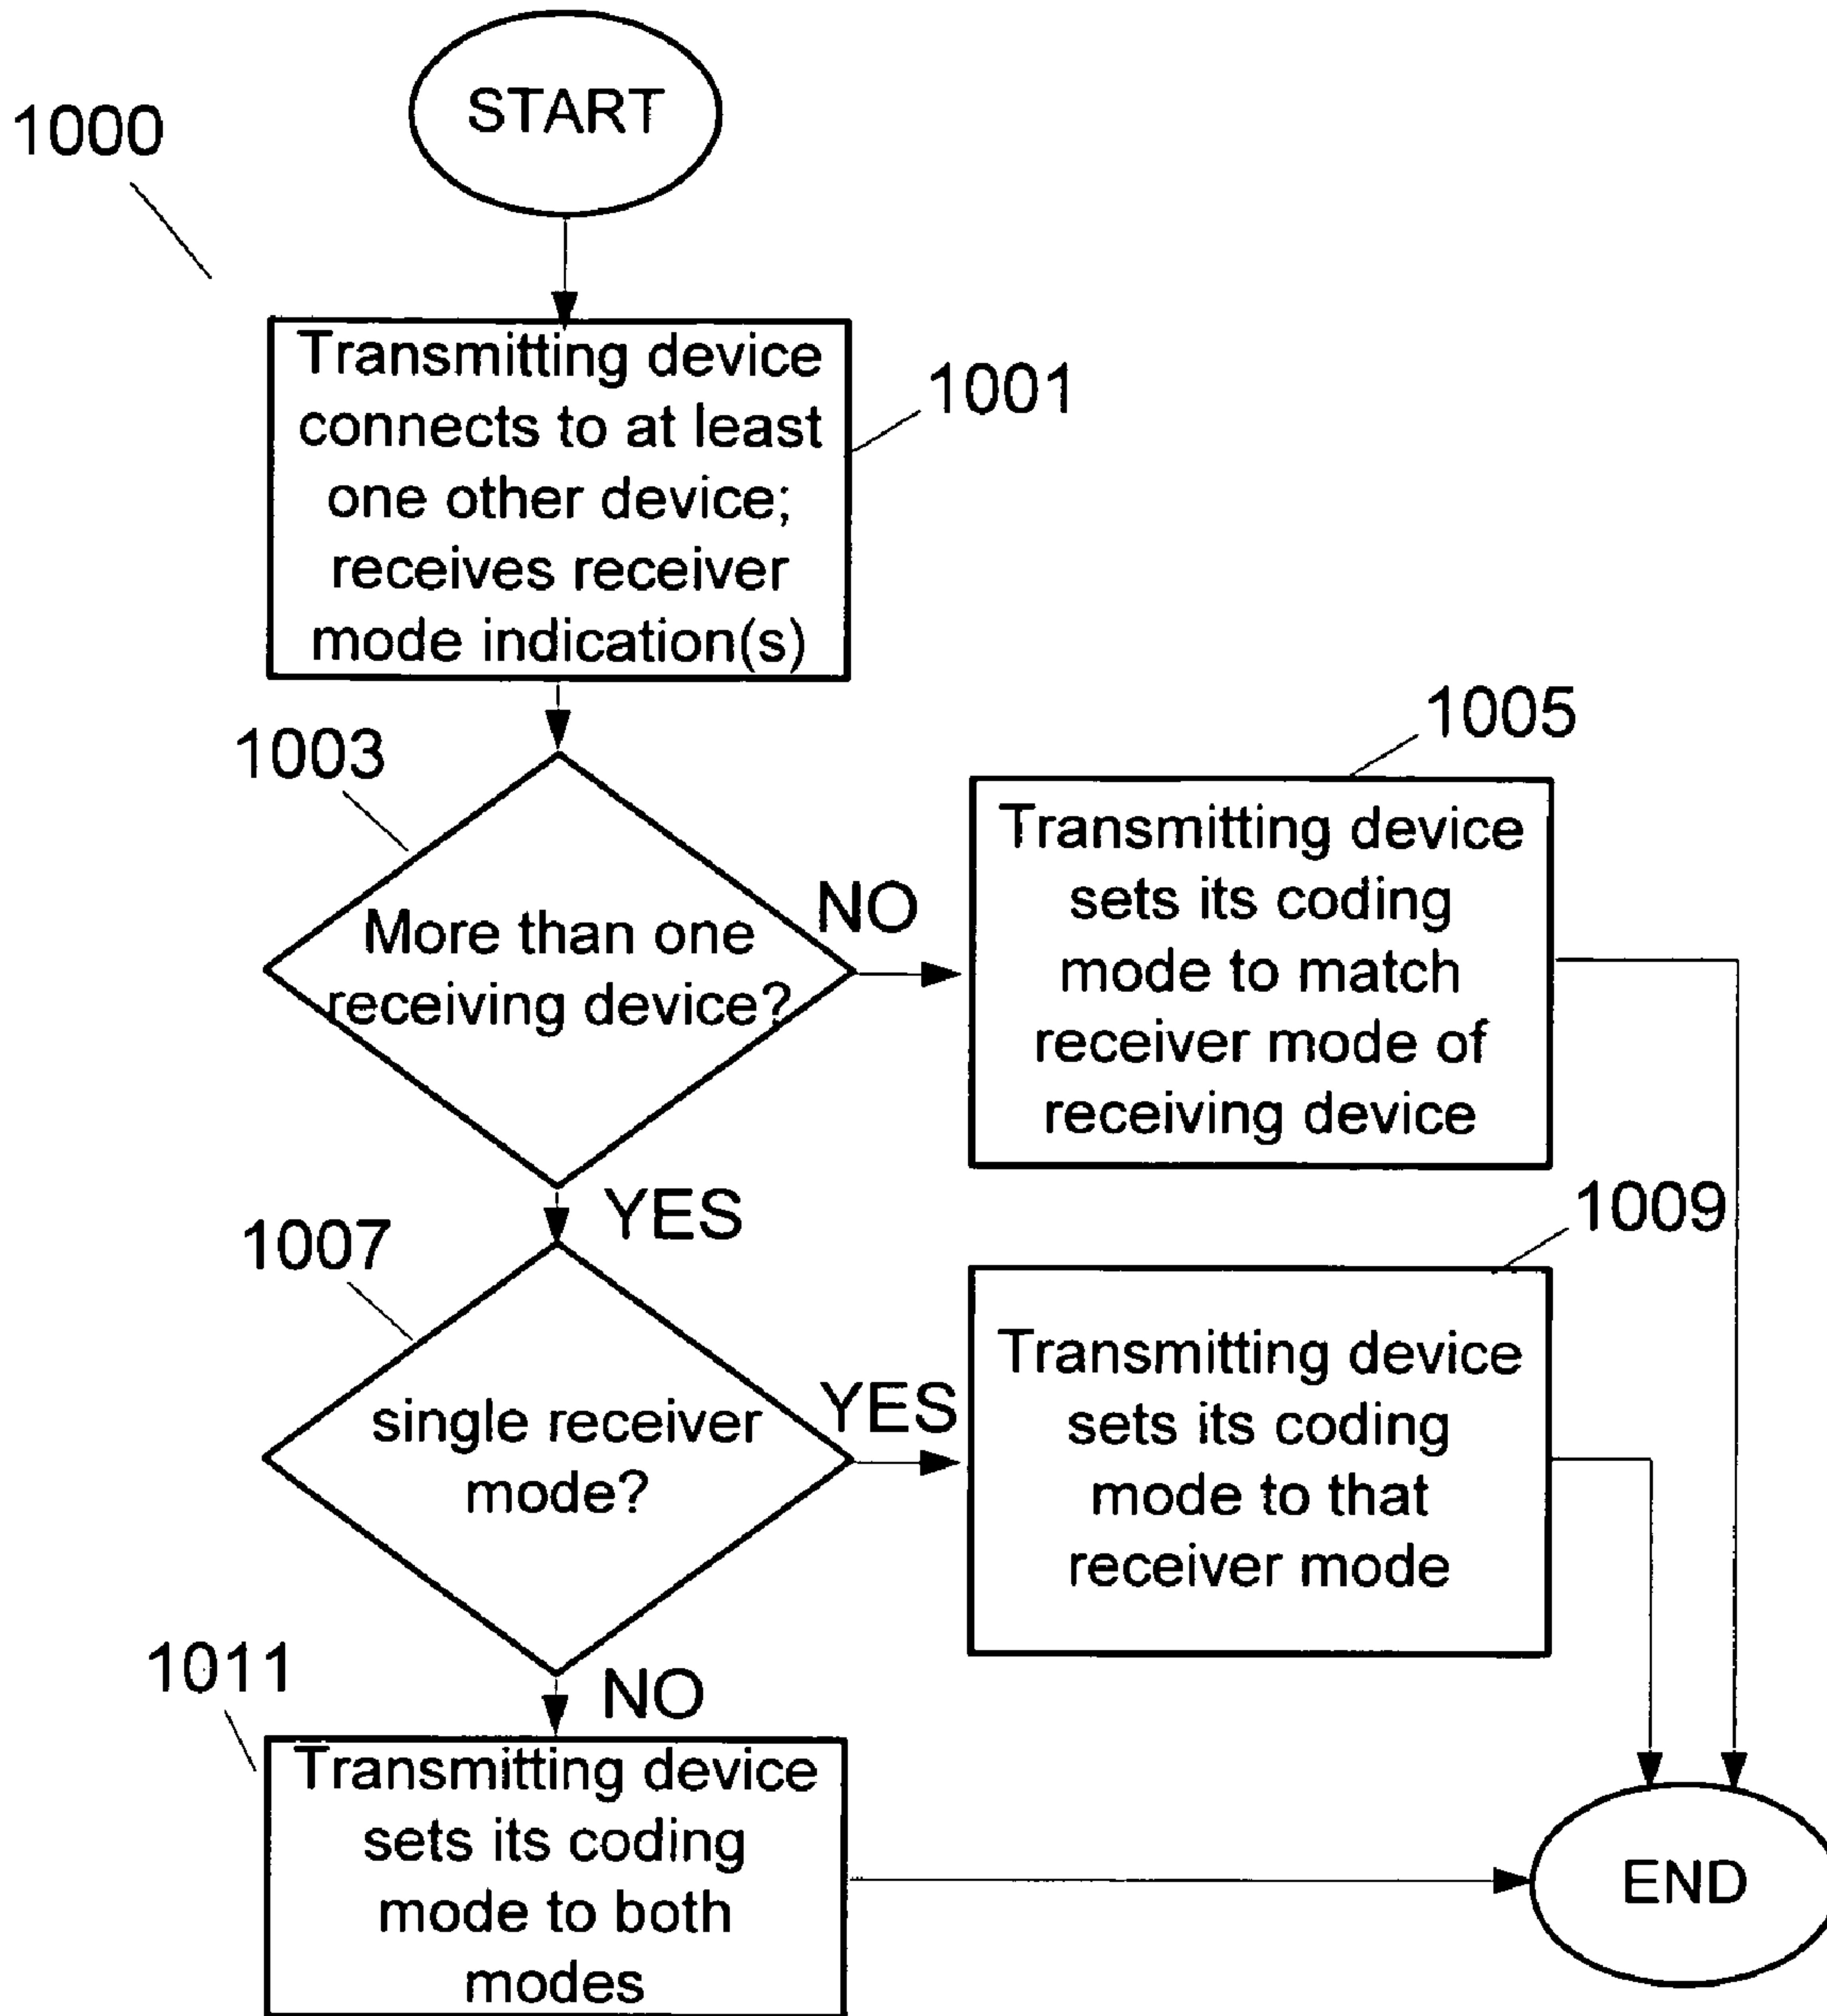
1000

START

Transmitting device connects to at least one other device; receives receiver mode indication(s)

1001

1003

More than one receiving device?

NO

1005

Transmitting device sets its coding mode to match receiver mode of receiving device

YES

1007

single receiver mode?

YES

1009

Transmitting device sets its coding mode to that receiver mode

NO

1011

Transmitting device sets its coding mode to both modes

END